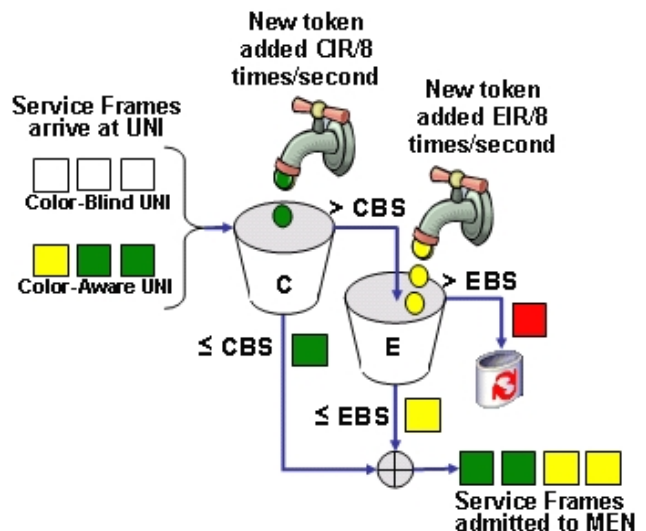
New token added CIR/8 times/second

New token added EIR/8 times/second

Service Frames arrive at UNI

Color-Blind UNI

Color-Aware UNI

> CBS

C

> EBS

E

≤ CBS

≤ EBS

Service Frames admitted to MEN